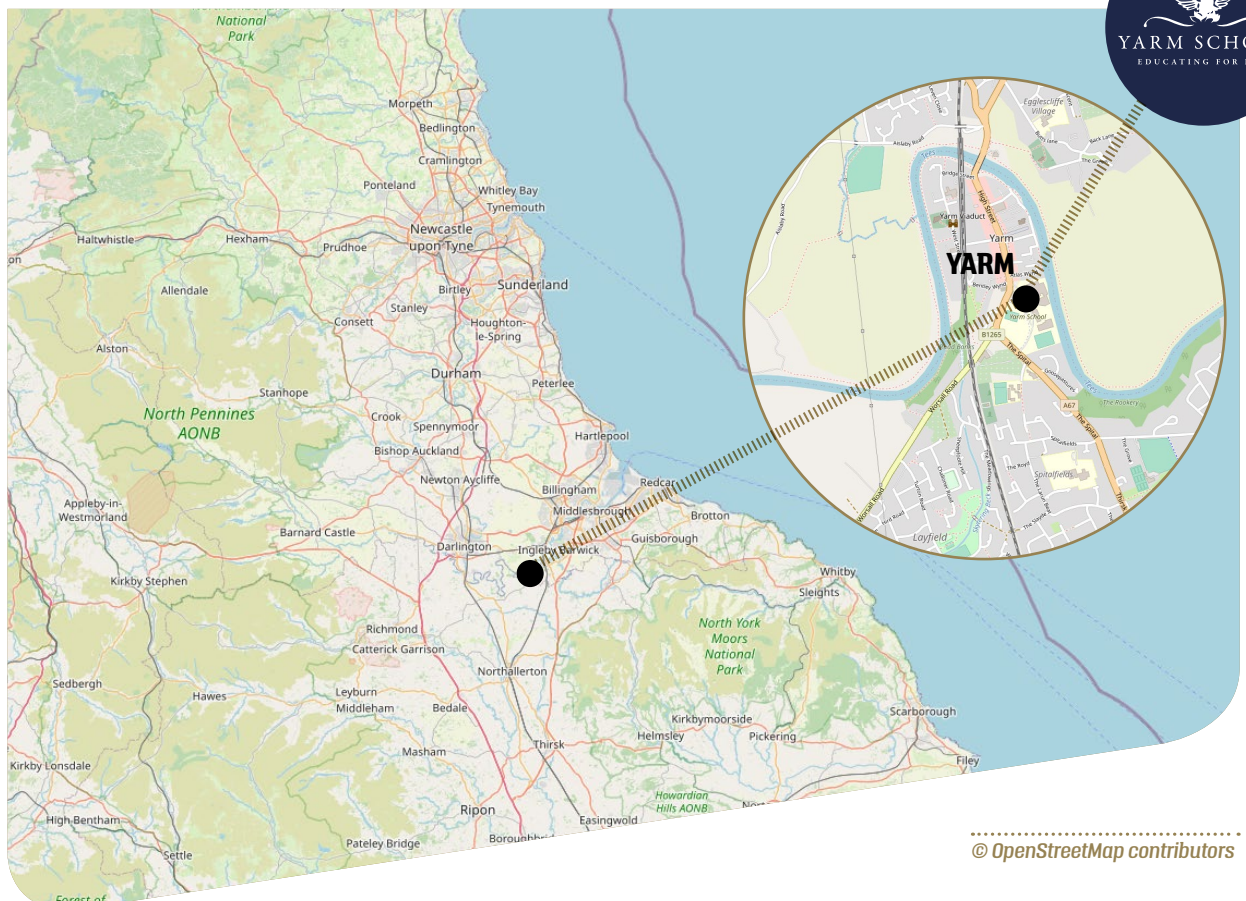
YARM SCHO
EDUCATING FOR

National Park
Morpeth
Bedlington
Cramlington
Ponteland
Whitley Bay
Tynemouth
Haltwhistle
Hexham
Prudhoe
Newcastle upon Tyne
Sunderland
Allendale
Birtley
Stanley
Consett
Houghton-le-Spring
Alston
Durham
Peterlee
Stanhope
North Pennines AONB
Crook
Spennymoor
Hartlepool
Bishop Auckland
Newton Aycliffe
Billingham
Redcar
Appleby-in-Westmorland
Middlesbrough
Brotton
Barnard Castle
Darlington
Ingleby Barwick
Guisborough
Kirkby Stephen
Whitby
Sleights
Richmond
Catterick Garrison
North York Moors National Park
Northallerton
Sedbergh
Hawes
Leyburn
Middleham
Bedale
Kirkbymoorside
Scarborough
Helmsley
Pickering
Masham
Kirkby Lonsdale
Thirsk
Filey
Howardian Hills AONB
Ripon
High Bentham
Easingwold
Settle
Pateley Bridge
Boroughbri
Forest of

Egglescliffe Village
Yarm Viaduct
Yarm
YARM
Yarm School
B1265
The Spital
Worsall Road
A67
The Rookery
Spitalfields
Layfield

© OpenStreetMap contributors